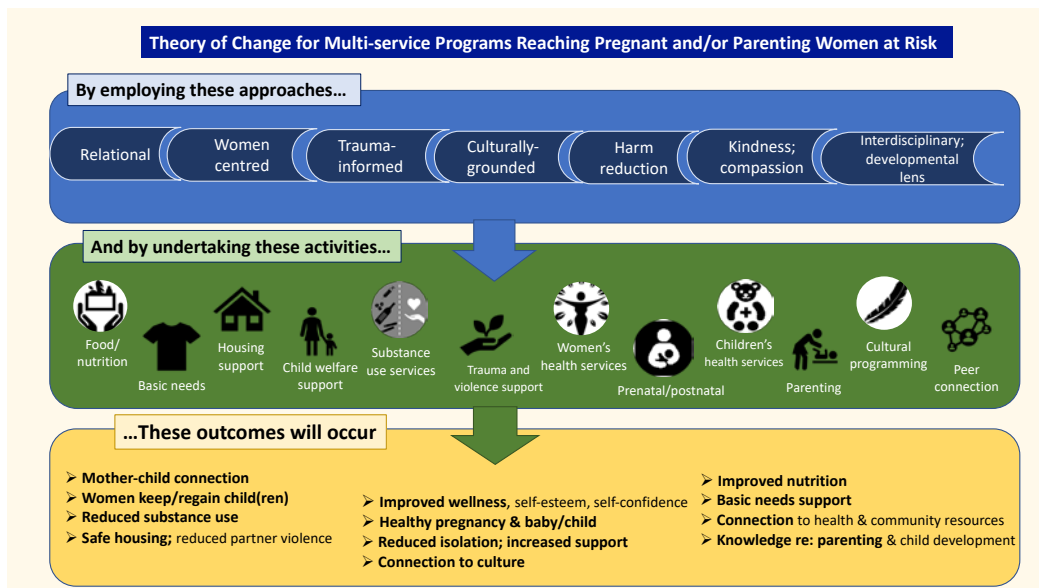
Theory of Change for Multi-service Programs Reaching Pregnant and/or Parenting Women at Risk

By employing these approaches…

Relational

Women centred

Trauma-informed

Culturally-grounded

Harm reduction

Kindness; compassion

Interdisciplinary; developmental lens

And by undertaking these activities…

Food/ nutrition

Basic needs

Housing support

Child welfare support

Substance use services

Trauma and violence support

Women's health services

Prenatal/postnatal

Children's health services

Parenting

Cultural programming

Peer connection

…These outcomes will occur

➢ Mother-child connection
➢ Women keep/regain child(ren)
➢ Reduced substance use
➢ Safe housing; reduced partner violence

➢ Improved wellness, self-esteem, self-confidence
➢ Healthy pregnancy & baby/child
➢ Reduced isolation; increased support
➢ Connection to culture

➢ Improved nutrition
➢ Basic needs support
➢ Connection to health & community resources
➢ Knowledge re: parenting & child development